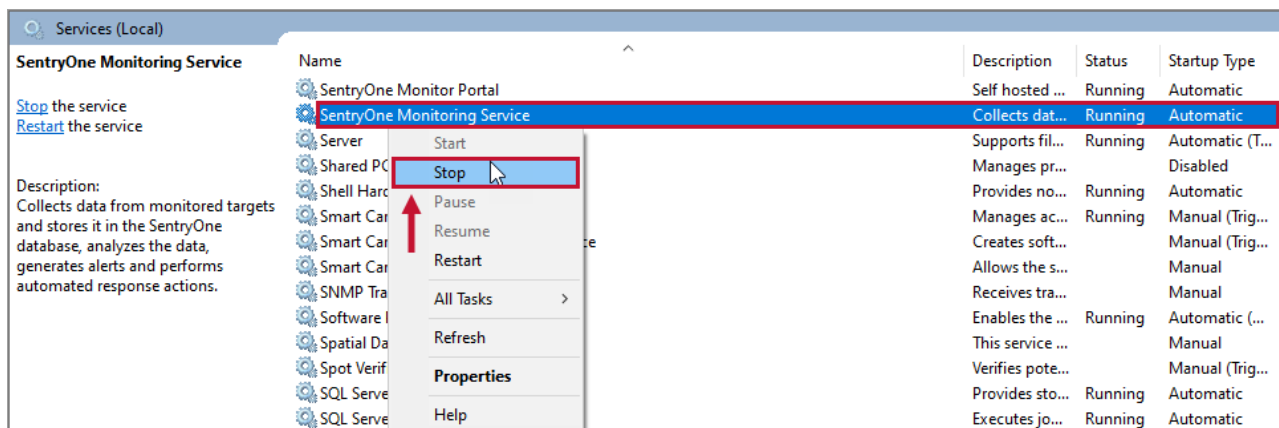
Services (Local)

SentryOne Monitoring Service

Stop the service
Restart the service

Description:
Collects data from monitored targets and stores it in the SentryOne database, analyzes the data, generates alerts and performs automated response actions.

| Name | Description | Status | Startup Type |
|---|---|---|---|
| SentryOne Monitor Portal | Self hosted ... | Running | Automatic |
| SentryOne Monitoring Service | Collects dat... | Running | Automatic |
| Server | Supports fil... | Running | Automatic (T... |
| Shared PC | Manages pr... | | Disabled |
| Shell Hard | Provides no... | Running | Automatic |
| Smart Car | Manages ac... | Running | Manual (Trig... |
| Smart Car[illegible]e | Creates soft... | | Manual (Trig... |
| Smart Car | Allows the s... | | Manual |
| SNMP Tra | Receives tra... | | Manual |
| Software I | Enables the ... | Running | Automatic (... |
| Spatial Da | This service ... | | Manual |
| Spot Verif | Verifies pote... | | Manual (Trig... |
| SQL Serve | Provides sto... | Running | Automatic |
| SQL Serve | Executes jo... | Running | Automatic |

Start
Stop
Pause
Resume
Restart
All Tasks >
Refresh
Properties
Help